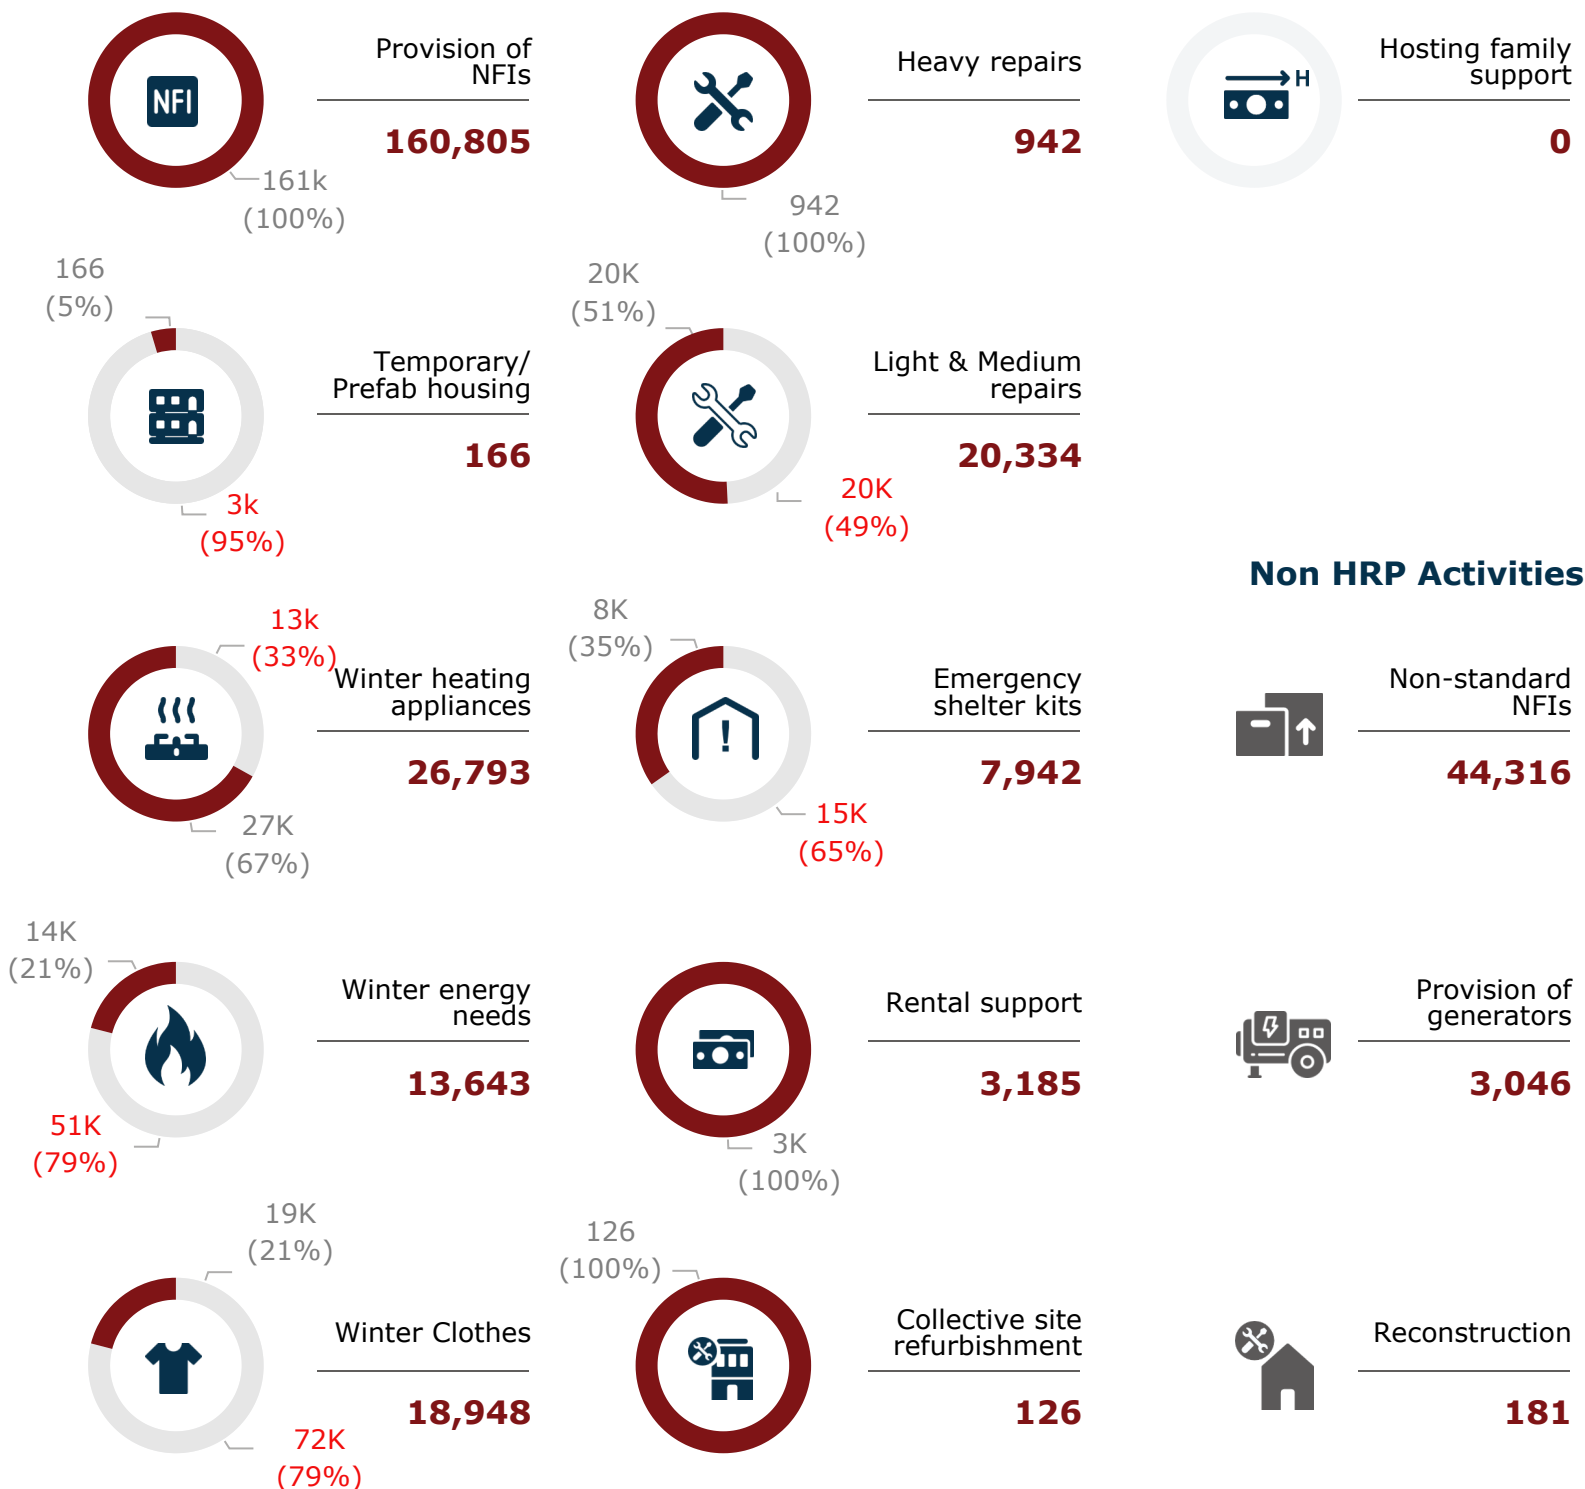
NFI

Provision of NFIs

160,805

161k (100%)

Heavy repairs

942

942 (100%)

H

Hosting family support

0

166 (5%)

Temporary/ Prefab housing

166

3k (95%)

20K (51%)

Light & Medium repairs

20,334

20K (49%)

Non HRP Activities

13k (33%)

Winter heating appliances

26,793

27K (67%)

8K (35%)

Emergency shelter kits

7,942

15K (65%)

Non-standard NFIs

44,316

14K (21%)

Winter energy needs

13,643

51K (79%)

Rental support

3,185

3K (100%)

Provision of generators

3,046

19K (21%)

Winter Clothes

18,948

72K (79%)

126 (100%)

Collective site refurbishment

126

Reconstruction

181